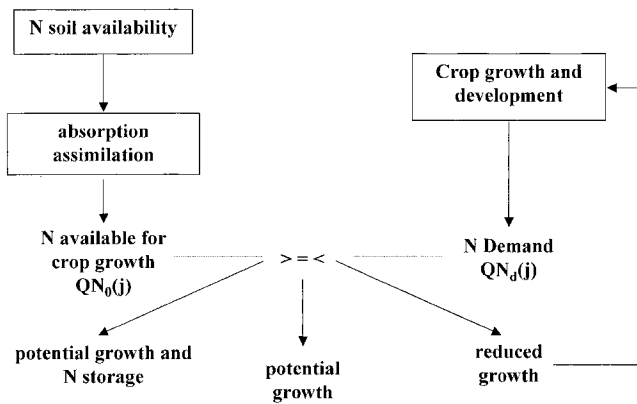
N soil availability

absorption
assimilation

N available for crop growth
$QN_0(j)$

Crop growth and development

N Demand
$QN_d(j)$

> = <

potential growth and N storage

potential growth

reduced growth